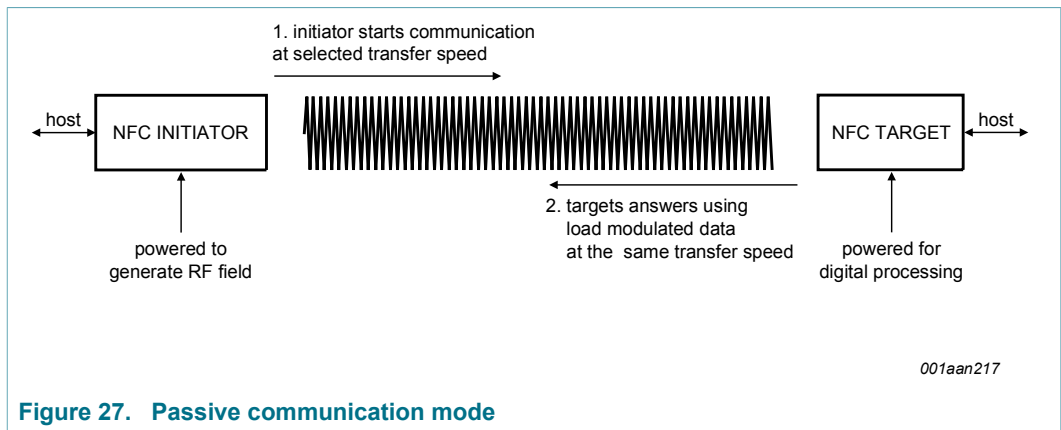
1. initiator starts communication at selected transfer speed

host

NFC INITIATOR

NFC TARGET

host

2. targets answers using load modulated data at the  same transfer speed

powered to generate RF field

powered for digital processing

001aan217

Figure 27.   Passive communication mode